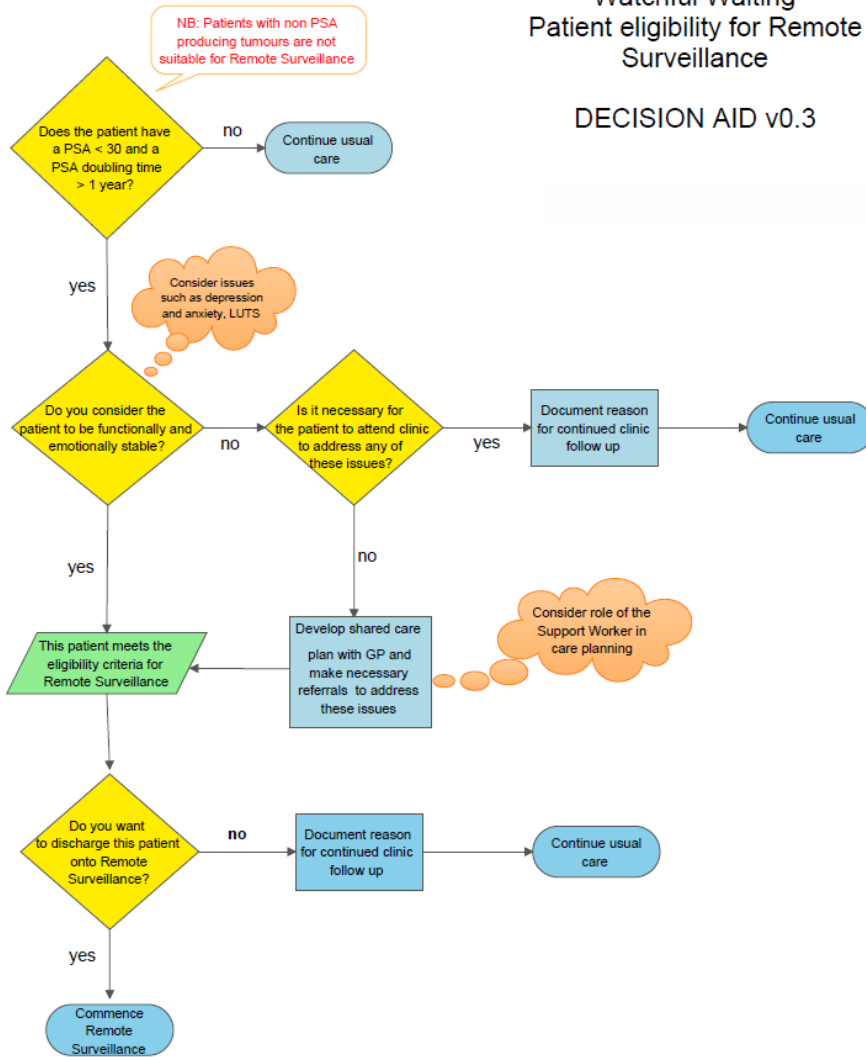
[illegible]

Patient eligibility for Remote Surveillance

DECISION AID v0.3

NB: Patients with non PSA producing tumours are not suitable for Remote Surveillance

Does the patient have a PSA < 30 and a PSA doubling time > 1 year?

no

Continue usual care

yes

Consider issues such as depression and anxiety, LUTS

Do you consider the patient to be functionally and emotionally stable?

no

Is it necessary for the patient to attend clinic to address any of these issues?

yes

Document reason for continued clinic follow up

Continue usual care

yes

no

This patient meets the eligibility criteria for Remote Surveillance

Develop shared care plan with GP and make necessary referrals to address these issues

Consider role of the Support Worker in care planning

Do you want to discharge this patient onto Remote Surveillance?

no

Document reason for continued clinic follow up

Continue usual care

yes

Commence Remote Surveillance